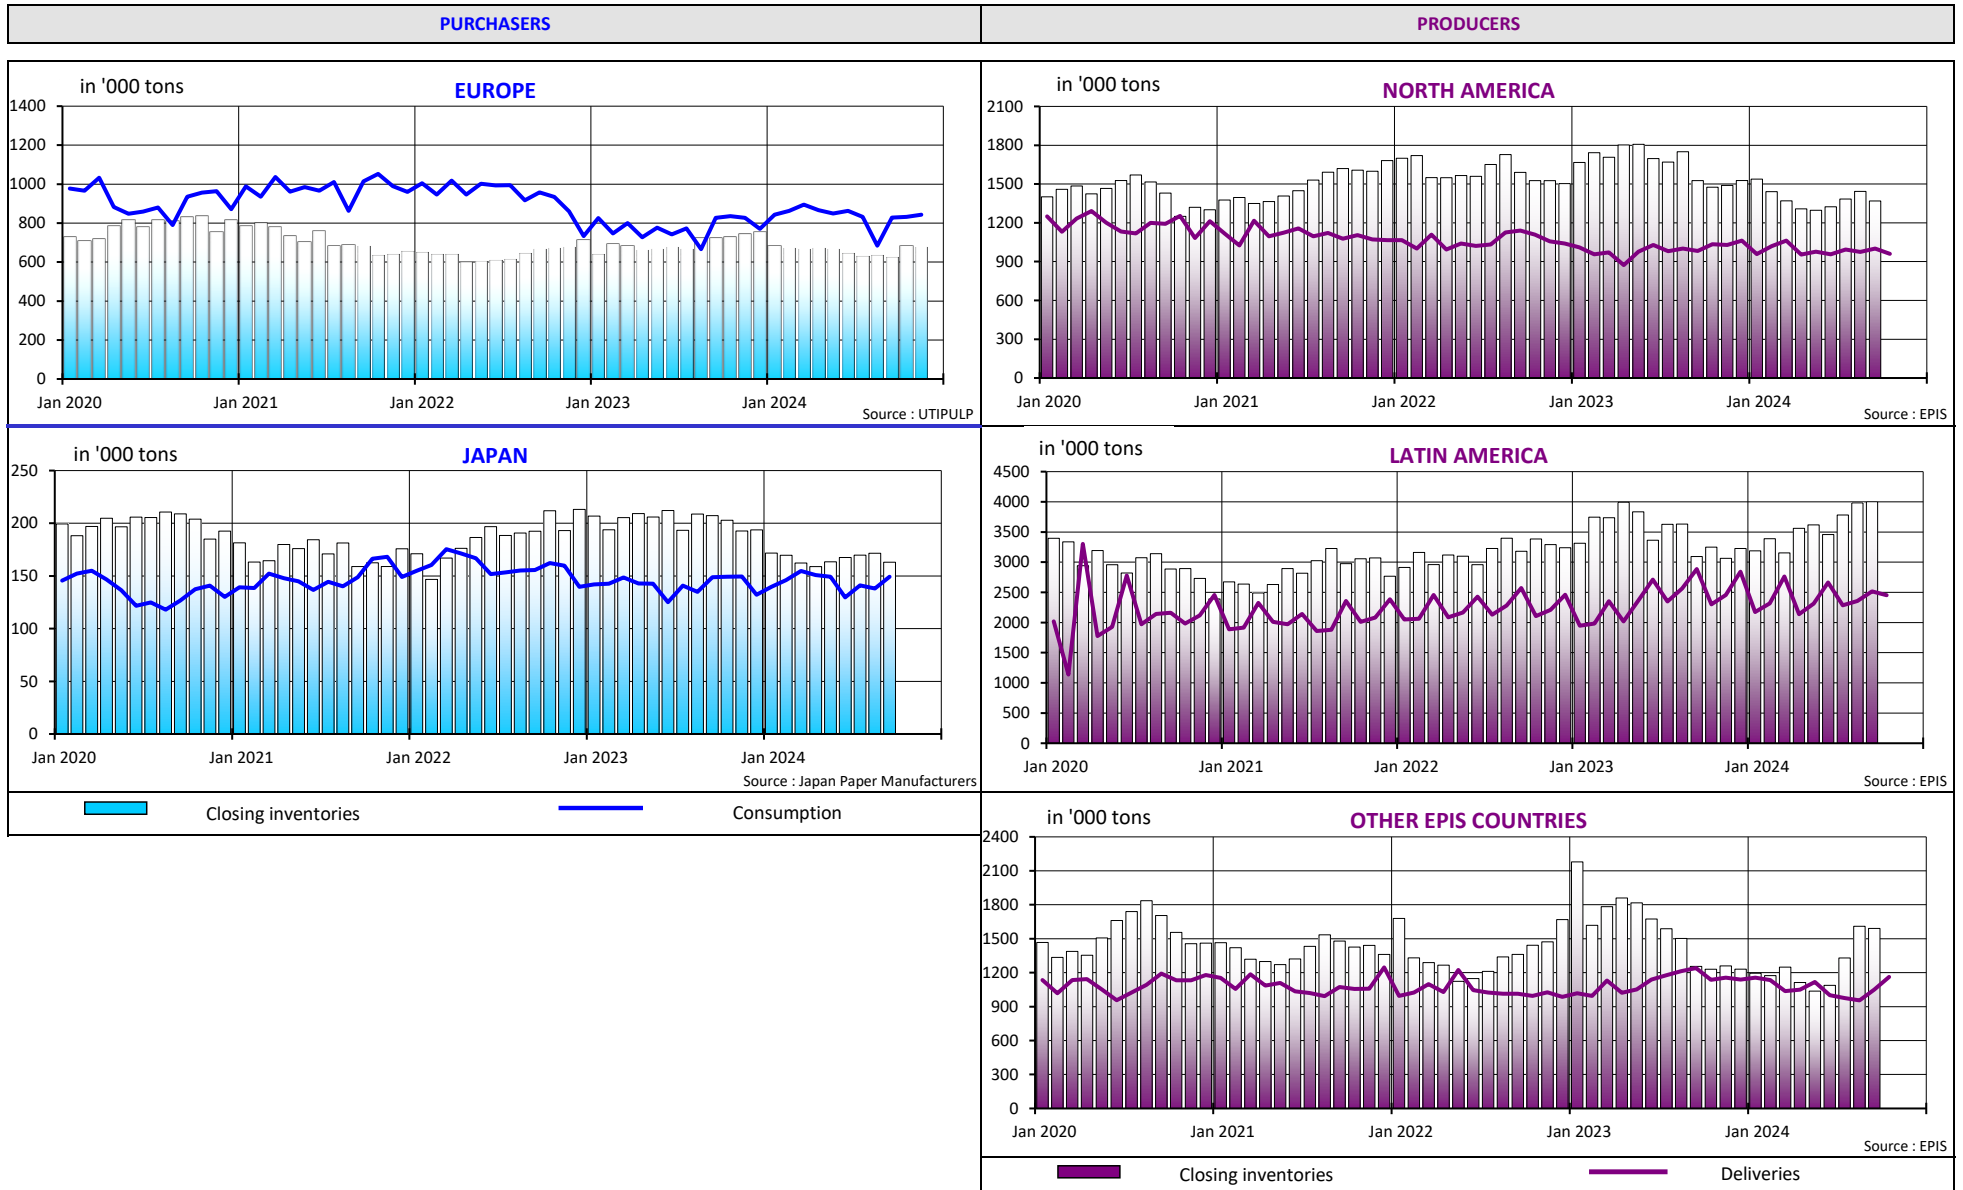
PURCHASERS

PRODUCERS

in '000 tons

EUROPE

1400
1200
1000
800
600
400
200
0

Jan 2020 Jan 2021 Jan 2022 Jan 2023 Jan 2024

Source : UTIPULP

in '000 tons

NORTH AMERICA

2100
1800
1500
1200
900
600
300
0

Jan 2020 Jan 2021 Jan 2022 Jan 2023 Jan 2024

Source : EPIS

in '000 tons

JAPAN

250
200
150
100
50
0

Jan 2020 Jan 2021 Jan 2022 Jan 2023 Jan 2024

Source : Japan Paper Manufacturers

in '000 tons

LATIN AMERICA

4500
4000
3500
3000
2500
2000
1500
1000
500
0

Jan 2020 Jan 2021 Jan 2022 Jan 2023 Jan 2024

Source : EPIS

Closing inventories

Consumption

in '000 tons

OTHER EPIS COUNTRIES

2400
2100
1800
1500
1200
900
600
300
0

Jan 2020 Jan 2021 Jan 2022 Jan 2023 Jan 2024

Source : EPIS

Closing inventories

Deliveries